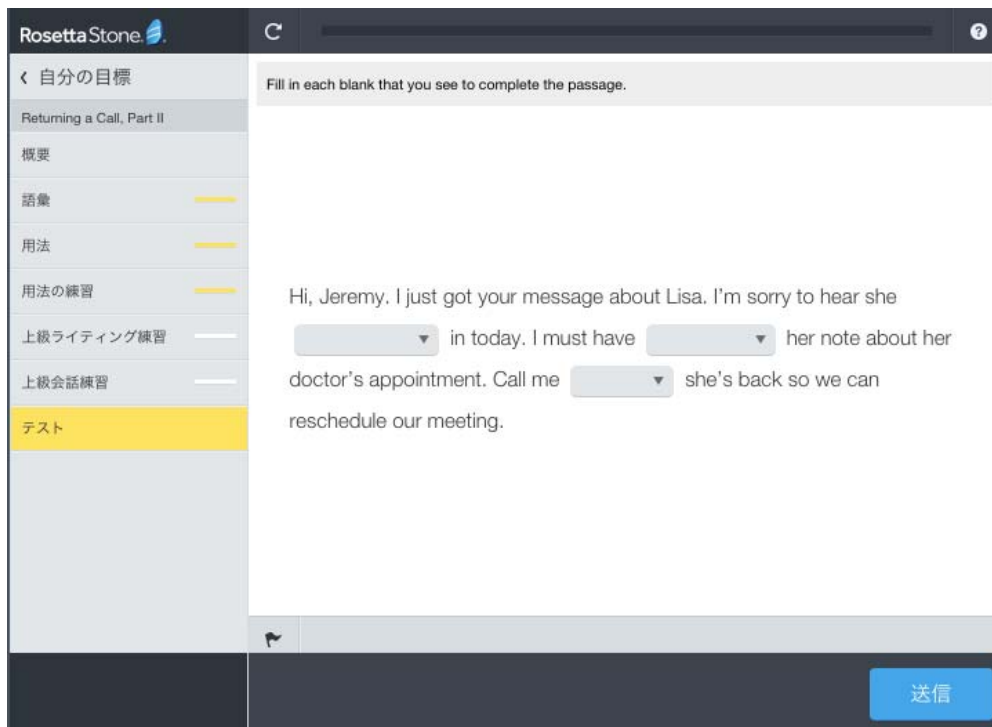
Rosetta Stone

‹ 自分の目標

Returning a Call, Part II

概要

語彙

用法

用法の練習

上級ライティング練習

上級会話練習

テスト

Fill in each blank that you see to complete the passage.

Hi, Jeremy. I just got your message about Lisa. I'm sorry to hear she [ ▾ ] in today. I must have [ ▾ ] her note about her doctor's appointment. Call me [ ▾ ] she's back so we can reschedule our meeting.

送信